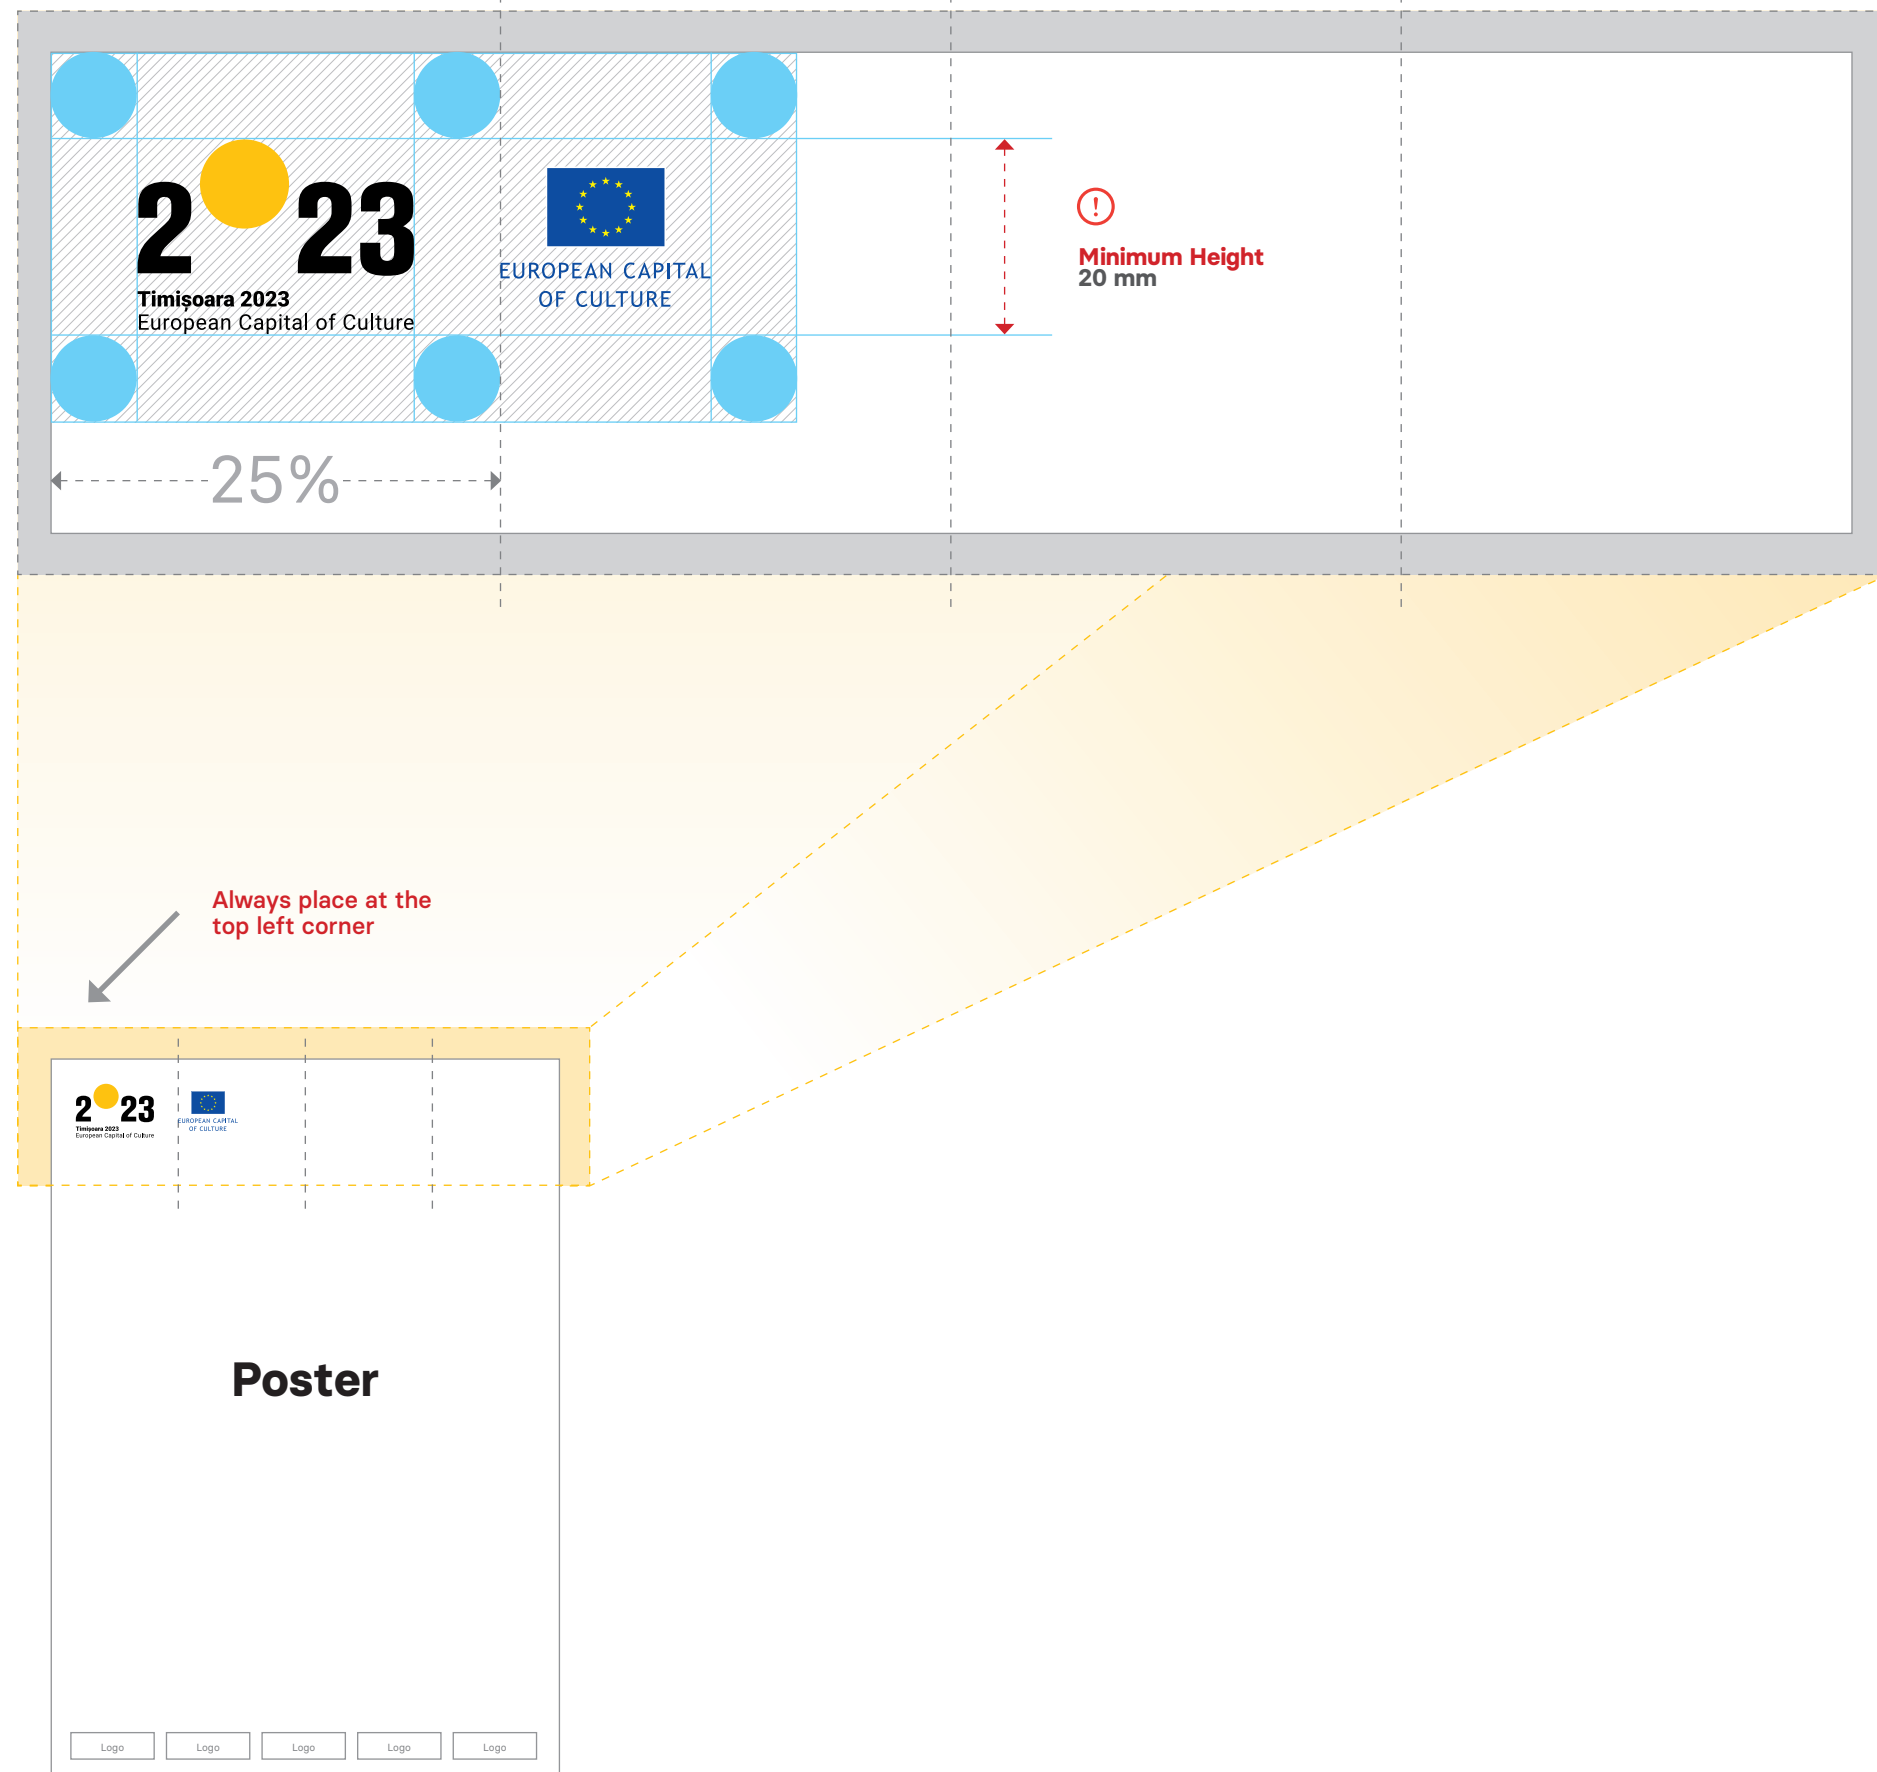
2 23
Timișoara 2023
European Capital of Culture

EUROPEAN CAPITAL OF CULTURE

!

Minimum Height
20 mm

25%

Always place at the top left corner

2 23
Timișoara 2023
European Capital of Culture

EUROPEAN CAPITAL OF CULTURE

Poster

Logo
Logo
Logo
Logo
Logo